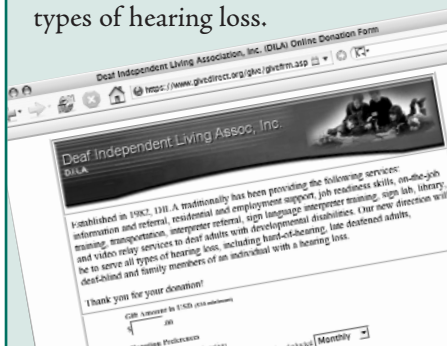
types of hearing loss.

Deaf Independent Living Association, Inc. (DILA) Online Donation Form

https://www.givedirect.org/give/givefrm.asp

Deaf Independent Living Assoc, Inc.

DILA

Established in 1982, DILA traditionally has been providing the following services: information and referral, residential and employment support, job readiness skills, on-the-job training, transportation, interpreter referral, sign language interpreter training, sign lab, library, and video relay services to deaf adults with developmental disabilities. Our new direction will be to serve all types of hearing loss, including hard-of-hearing, late deafened adults, deaf-blind and family members of an individual with a hearing loss.

Thank you for your donation!

Gift Amount in USD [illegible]

$ .00

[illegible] Monthly